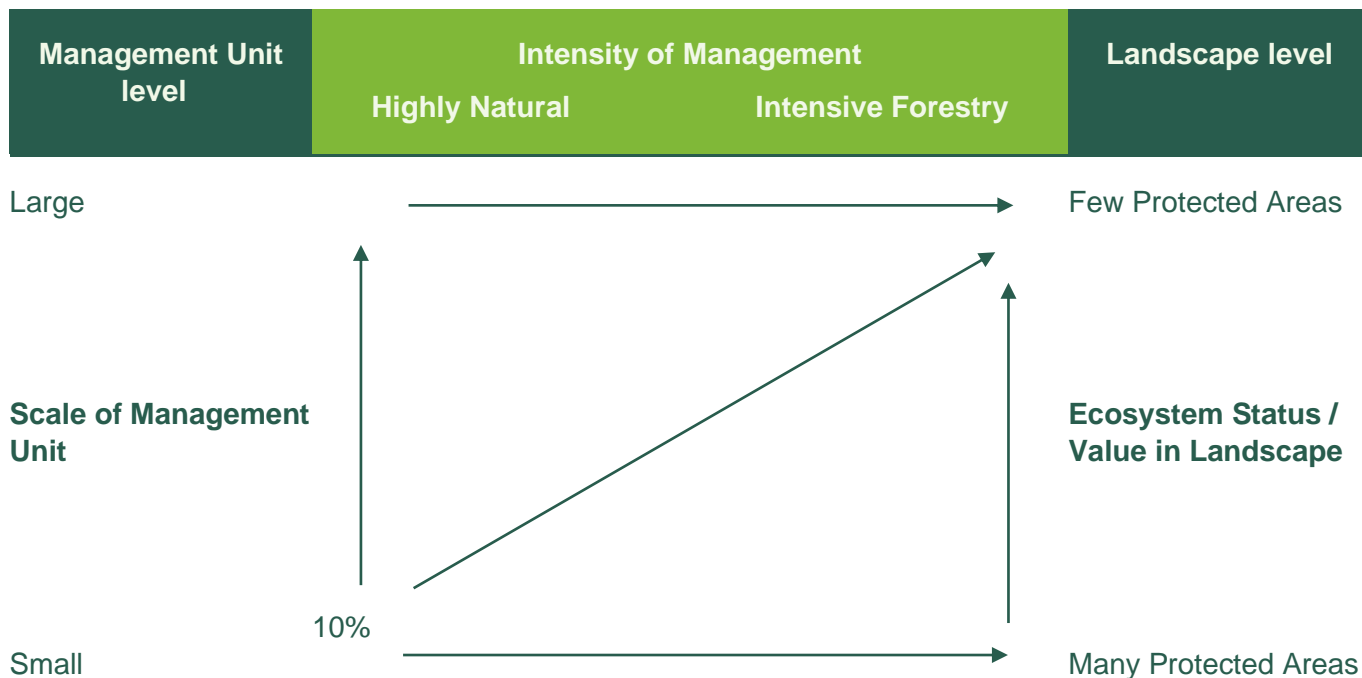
| Management Unit level | Intensity of Management<br>Highly Natural Intensive Forestry | Landscape level |
|---|---|---|

Large

Few Protected Areas

Scale of Management Unit

Ecosystem Status / Value in Landscape

10%

Small

Many Protected Areas